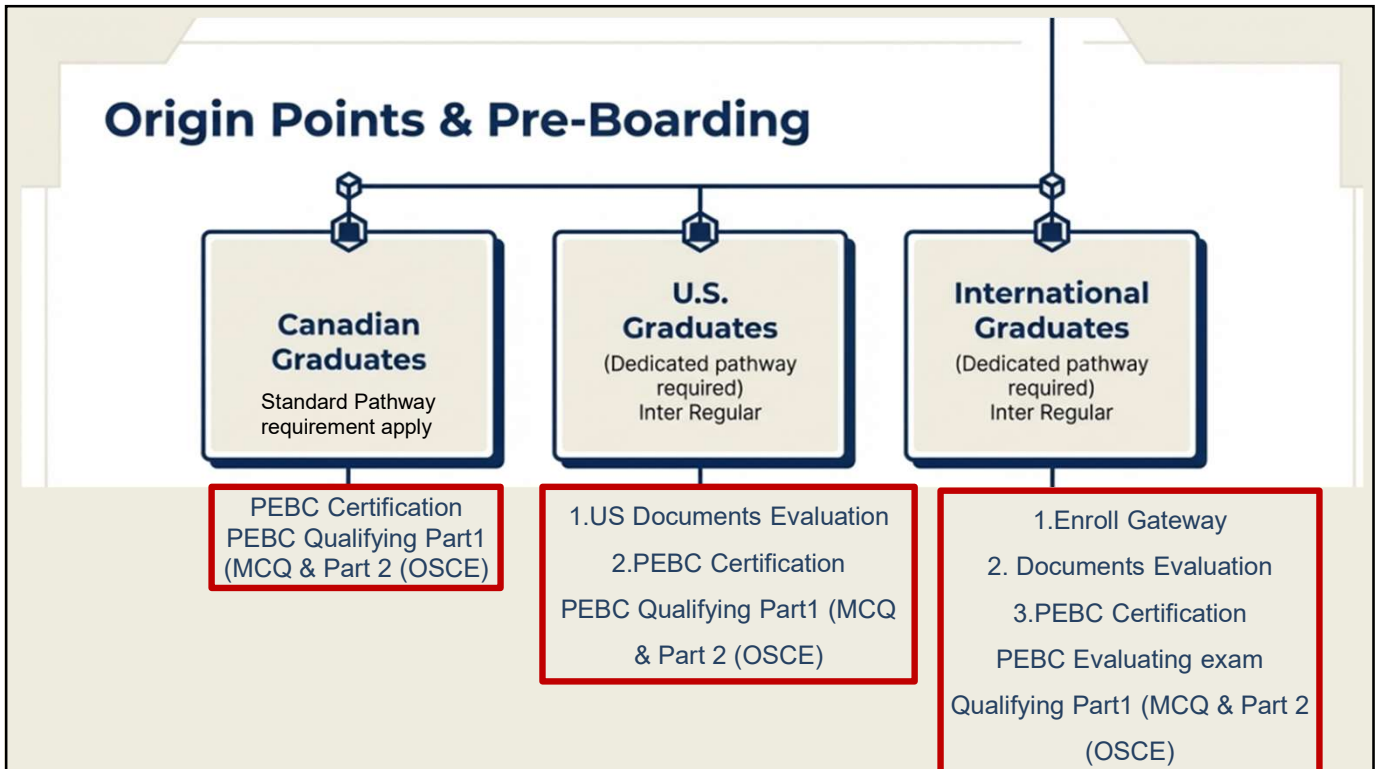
Origin Points & Pre-Boarding

Canadian Graduates
Standard Pathway requirement apply

U.S. Graduates
(Dedicated pathway required)
Inter Regular

International Graduates
(Dedicated pathway required)
Inter Regular

PEBC Certification
PEBC Qualifying Part1 (MCQ & Part 2 (OSCE)

1.US Documents Evaluation
2.PEBC Certification
PEBC Qualifying Part1 (MCQ & Part 2 (OSCE)

1.Enroll Gateway
2. Documents Evaluation
3.PEBC Certification
PEBC Evaluating exam
Qualifying Part1 (MCQ & Part 2 (OSCE)